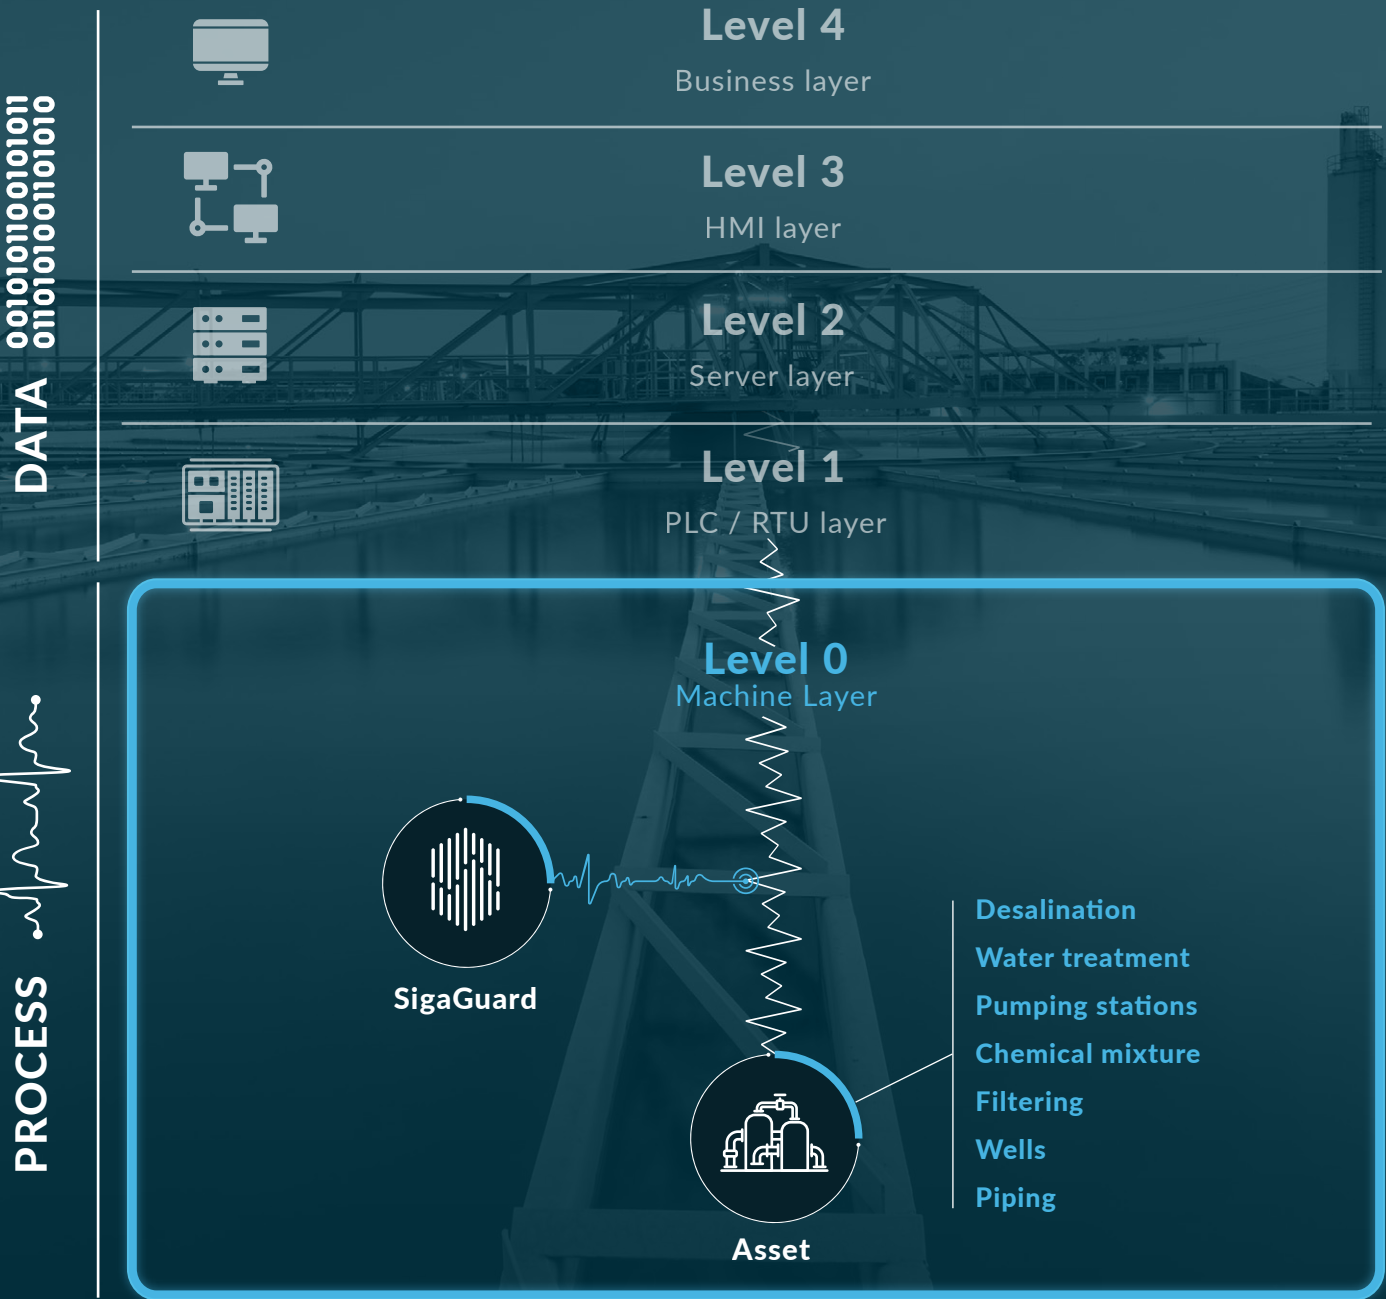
DATA
0010101100101011
0110101001101010

Level 4
Business layer

Level 3
HMI layer

Level 2
Server layer

Level 1
PLC / RTU layer

PROCESS

Level 0
Machine Layer

SigaGuard

Asset

Desalination
Water treatment
Pumping stations
Chemical mixture
Filtering
Wells
Piping